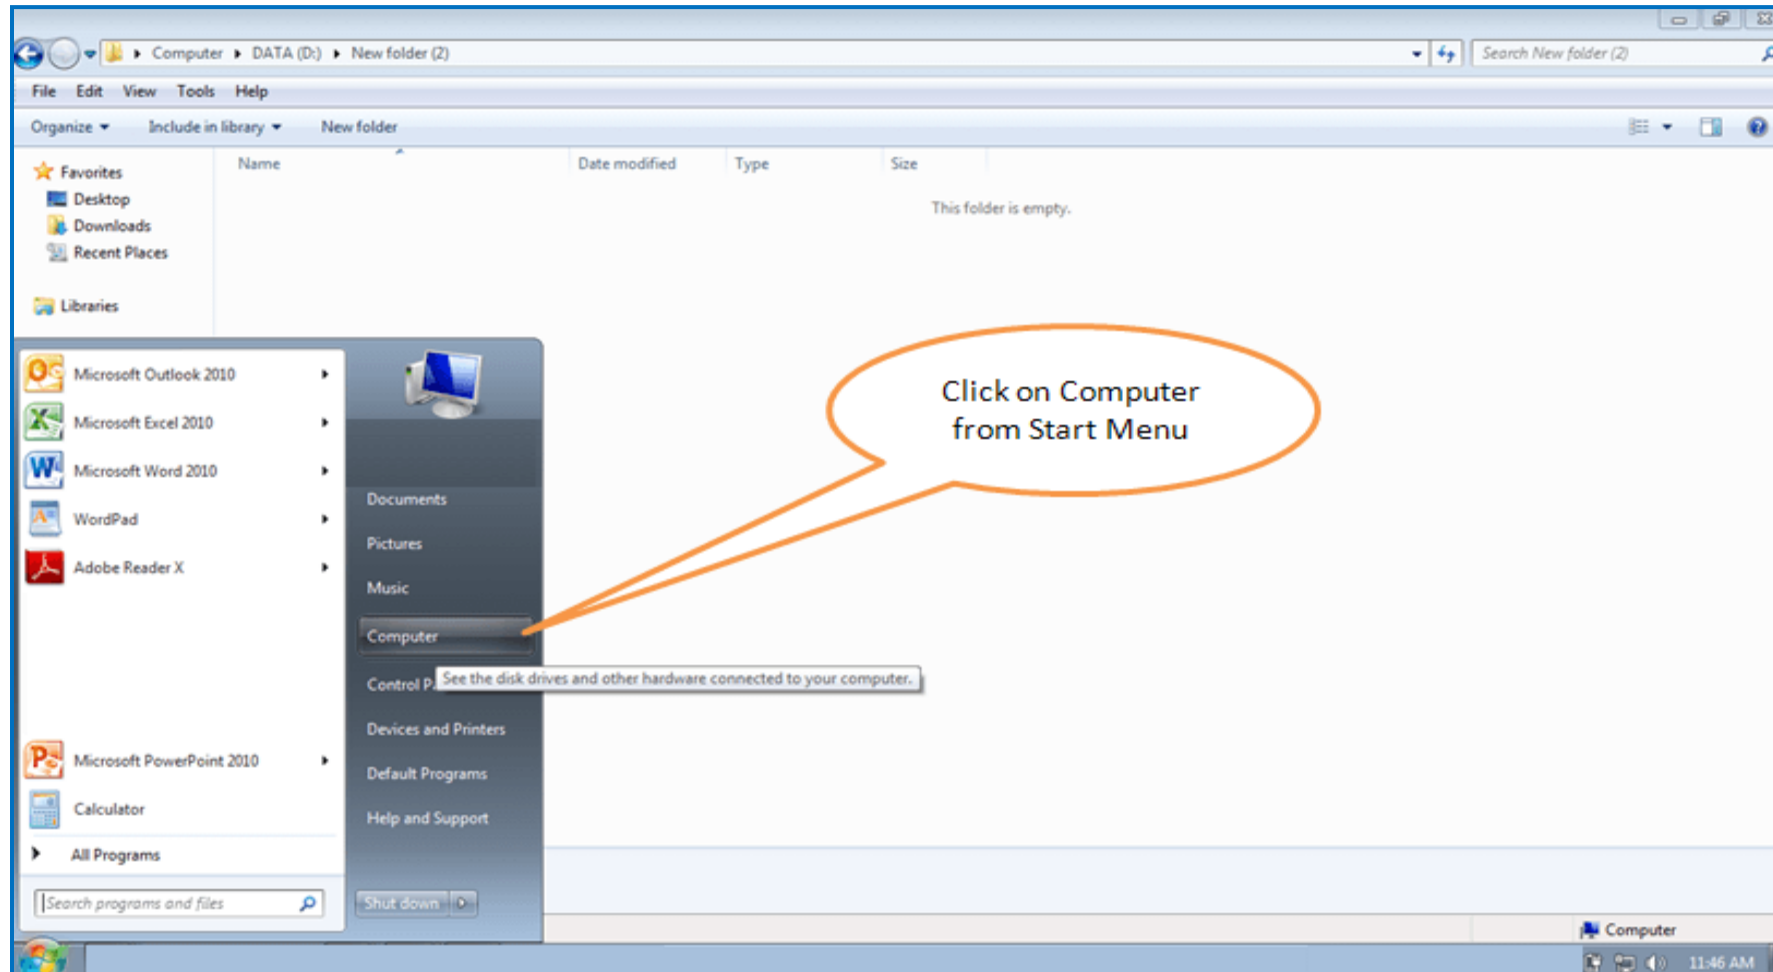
Computer ▸ DATA (D:) ▸ New folder (2)

Search New folder (2)

File Edit View Tools Help

Organize ▾ Include in library ▾ New folder

Favorites
Desktop
Downloads
Recent Places

Libraries

| Name | Date modified | Type | Size |
|---|---|---|---|

This folder is empty.

Microsoft Outlook 2010
Microsoft Excel 2010
Microsoft Word 2010
WordPad
Adobe Reader X
Microsoft PowerPoint 2010
Calculator
All Programs

Search programs and files

Documents
Pictures
Music
Computer
Control P
See the disk drives and other hardware connected to your computer.
Devices and Printers
Default Programs
Help and Support

Shut down

Click on Computer from Start Menu

Computer

11:46 AM